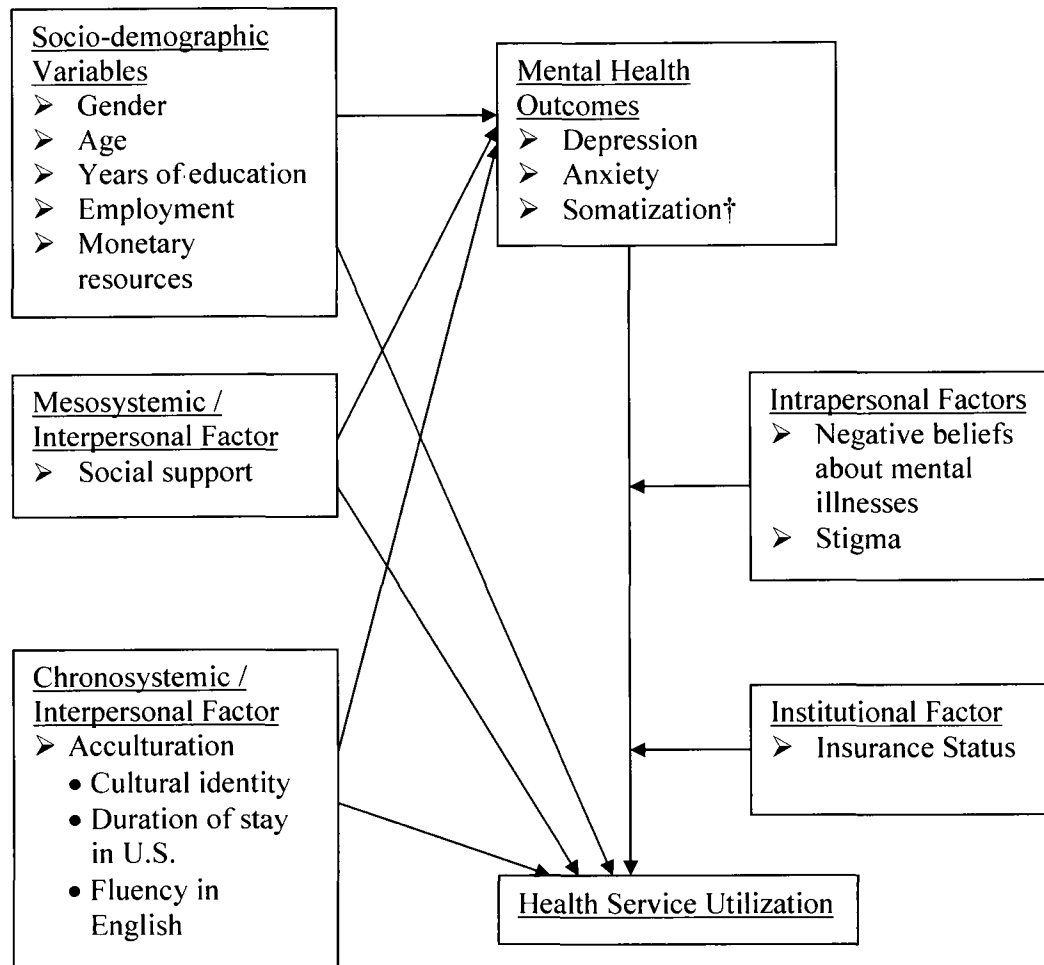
Socio-demographic Variables
➢ Gender
➢ Age
➢ Years of education
➢ Employment
➢ Monetary resources

Mental Health Outcomes
➢ Depression
➢ Anxiety
➢ Somatization†

Mesosystemic / Interpersonal Factor
➢ Social support

Intrapersonal Factors
➢ Negative beliefs about mental illnesses
➢ Stigma

Chronosystemic / Interpersonal Factor
➢ Acculturation
• Cultural identity
• Duration of stay in U.S.
• Fluency in English

Institutional Factor
➢ Insurance Status

Health Service Utilization